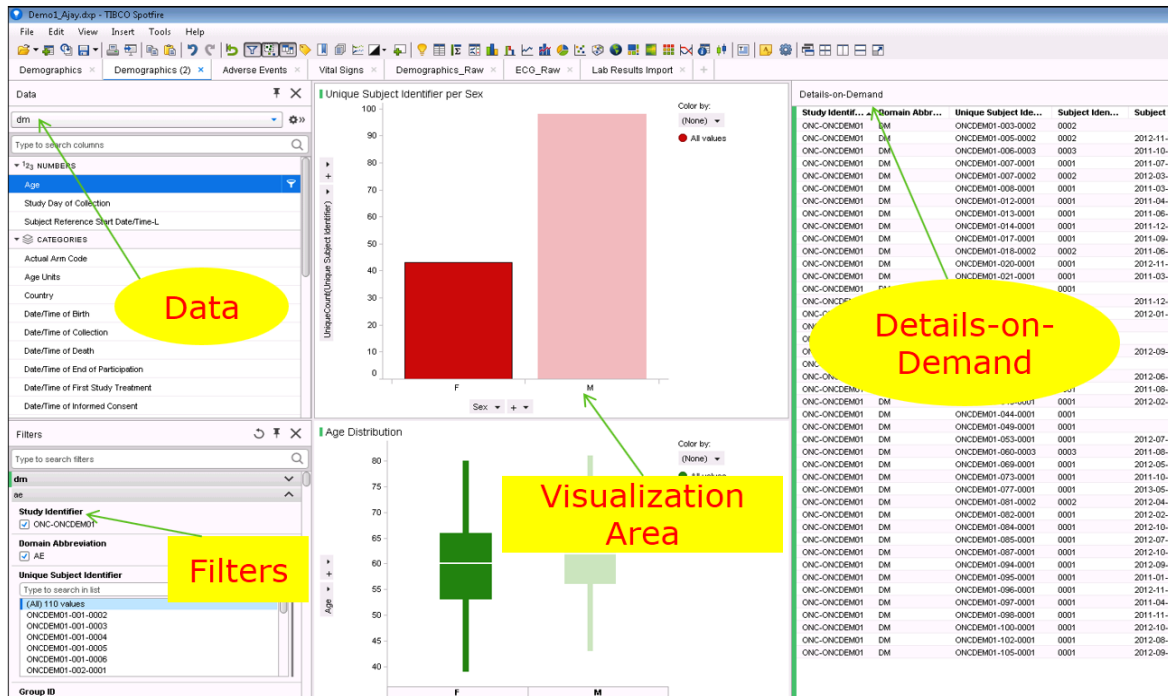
Demo1_Ajay.dxp - TIBCO Spotfire

File Edit View Insert Tools Help

Demographics × Demographics (2) × Adverse Events × Vital Signs × Demographics_Raw × ECG_Raw × Lab Results Import × +

Data

dm

Type to search columns

NUMBERS
Age
Study Day of Collection
Subject Reference Start Date/Time-L
CATEGORIES
Actual Arm Code
Age Units
Country
Date/Time of Birth
Date/Time of Collection
Date/Time of Death
Date/Time of End of Participation
Date/Time of First Study Treatment
Date/Time of Informed Consent

Data

Filters

Type to search filters
dm
ae
Study Identifier
ONC-ONCDEM01
Domain Abbreviation
AE
Unique Subject Identifier
Type to search in list
(All) 110 values
ONCDEM01-001-0002
ONCDEM01-001-0003
ONCDEM01-001-0004
ONCDEM01-001-0005
ONCDEM01-001-0006
ONCDEM01-002-0001
Group ID

Filters

Unique Subject Identifier per Sex

Color by:
(None)
All values

UniqueCount(Unique Subject Identifier)
100
90
80
70
60
50
40
30
20
10
0
F
M
Sex

Age Distribution

Color by:
(None)
All values

Age
80
75
70
65
60
55
50
45
40
F
M

Visualization Area

Details-on-Demand

| Study Identif... | Domain Abbr... | Unique Subject Ide... | Subject Iden... | Subject |
|---|---|---|---|---|
| ONC-ONCDEM01 | DM | ONCDEM01-003-0002 | 0002 | |
| ONC-ONCDEM01 | DM | ONCDEM01-005-0002 | 0002 | 2012-11- |
| ONC-ONCDEM01 | DM | ONCDEM01-006-0003 | 0003 | 2011-10- |
| ONC-ONCDEM01 | DM | ONCDEM01-007-0001 | 0001 | 2011-07- |
| ONC-ONCDEM01 | DM | ONCDEM01-007-0002 | 0002 | 2012-03- |
| ONC-ONCDEM01 | DM | ONCDEM01-008-0001 | 0001 | 2011-03- |
| ONC-ONCDEM01 | DM | ONCDEM01-012-0001 | 0001 | 2011-04- |
| ONC-ONCDEM01 | DM | ONCDEM01-013-0001 | 0001 | 2011-06- |
| ONC-ONCDEM01 | DM | ONCDEM01-014-0001 | 0001 | 2011-12- |
| ONC-ONCDEM01 | DM | ONCDEM01-017-0001 | 0001 | 2011-09- |
| ONC-ONCDEM01 | DM | ONCDEM01-018-0002 | 0002 | 2011-06- |
| ONC-ONCDEM01 | DM | ONCDEM01-020-0001 | 0001 | 2012-11- |
| ONC-ONCDEM01 | DM | ONCDEM01-021-0001 | 0001 | 2011-03- |
| ONC-ONCDEM01 | DM | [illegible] | 0001 | |
| ONC-ONCDE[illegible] | | | | 2011-12- |
| ONC-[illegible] | | | | 2012-01- |
| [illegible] | | | | |
| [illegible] | | | | 2012-09- |
| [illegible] | | | | 2012-06- |
| ONC-ONCDEM0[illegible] | | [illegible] | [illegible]01 | 2011-08- |
| ONC-ONCDEM01 | DM | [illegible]-0001 | 0001 | 2012-02- |
| ONC-ONCDEM01 | DM | ONCDEM01-044-0001 | 0001 | |
| ONC-ONCDEM01 | DM | ONCDEM01-049-0001 | 0001 | |
| ONC-ONCDEM01 | DM | ONCDEM01-053-0001 | 0001 | 2012-07- |
| ONC-ONCDEM01 | DM | ONCDEM01-060-0003 | 0003 | 2011-08- |
| ONC-ONCDEM01 | DM | ONCDEM01-069-0001 | 0001 | 2012-05- |
| ONC-ONCDEM01 | DM | ONCDEM01-073-0001 | 0001 | 2011-10- |
| ONC-ONCDEM01 | DM | ONCDEM01-077-0001 | 0001 | 2013-05- |
| ONC-ONCDEM01 | DM | ONCDEM01-081-0002 | 0002 | 2012-04- |
| ONC-ONCDEM01 | DM | ONCDEM01-082-0001 | 0001 | 2012-02- |
| ONC-ONCDEM01 | DM | ONCDEM01-084-0001 | 0001 | 2012-10- |
| ONC-ONCDEM01 | DM | ONCDEM01-085-0001 | 0001 | 2012-07- |
| ONC-ONCDEM01 | DM | ONCDEM01-087-0001 | 0001 | 2012-10- |
| ONC-ONCDEM01 | DM | ONCDEM01-094-0001 | 0001 | 2012-09- |
| ONC-ONCDEM01 | DM | ONCDEM01-095-0001 | 0001 | 2011-01- |
| ONC-ONCDEM01 | DM | ONCDEM01-096-0001 | 0001 | 2012-11- |
| ONC-ONCDEM01 | DM | ONCDEM01-097-0001 | 0001 | 2011-04- |
| ONC-ONCDEM01 | DM | ONCDEM01-098-0001 | 0001 | 2011-11- |
| ONC-ONCDEM01 | DM | ONCDEM01-100-0001 | 0001 | 2012-10- |
| ONC-ONCDEM01 | DM | ONCDEM01-102-0001 | 0001 | 2012-08- |
| ONC-ONCDEM01 | DM | ONCDEM01-105-0001 | 0001 | 2012-09- |

Details-on-Demand